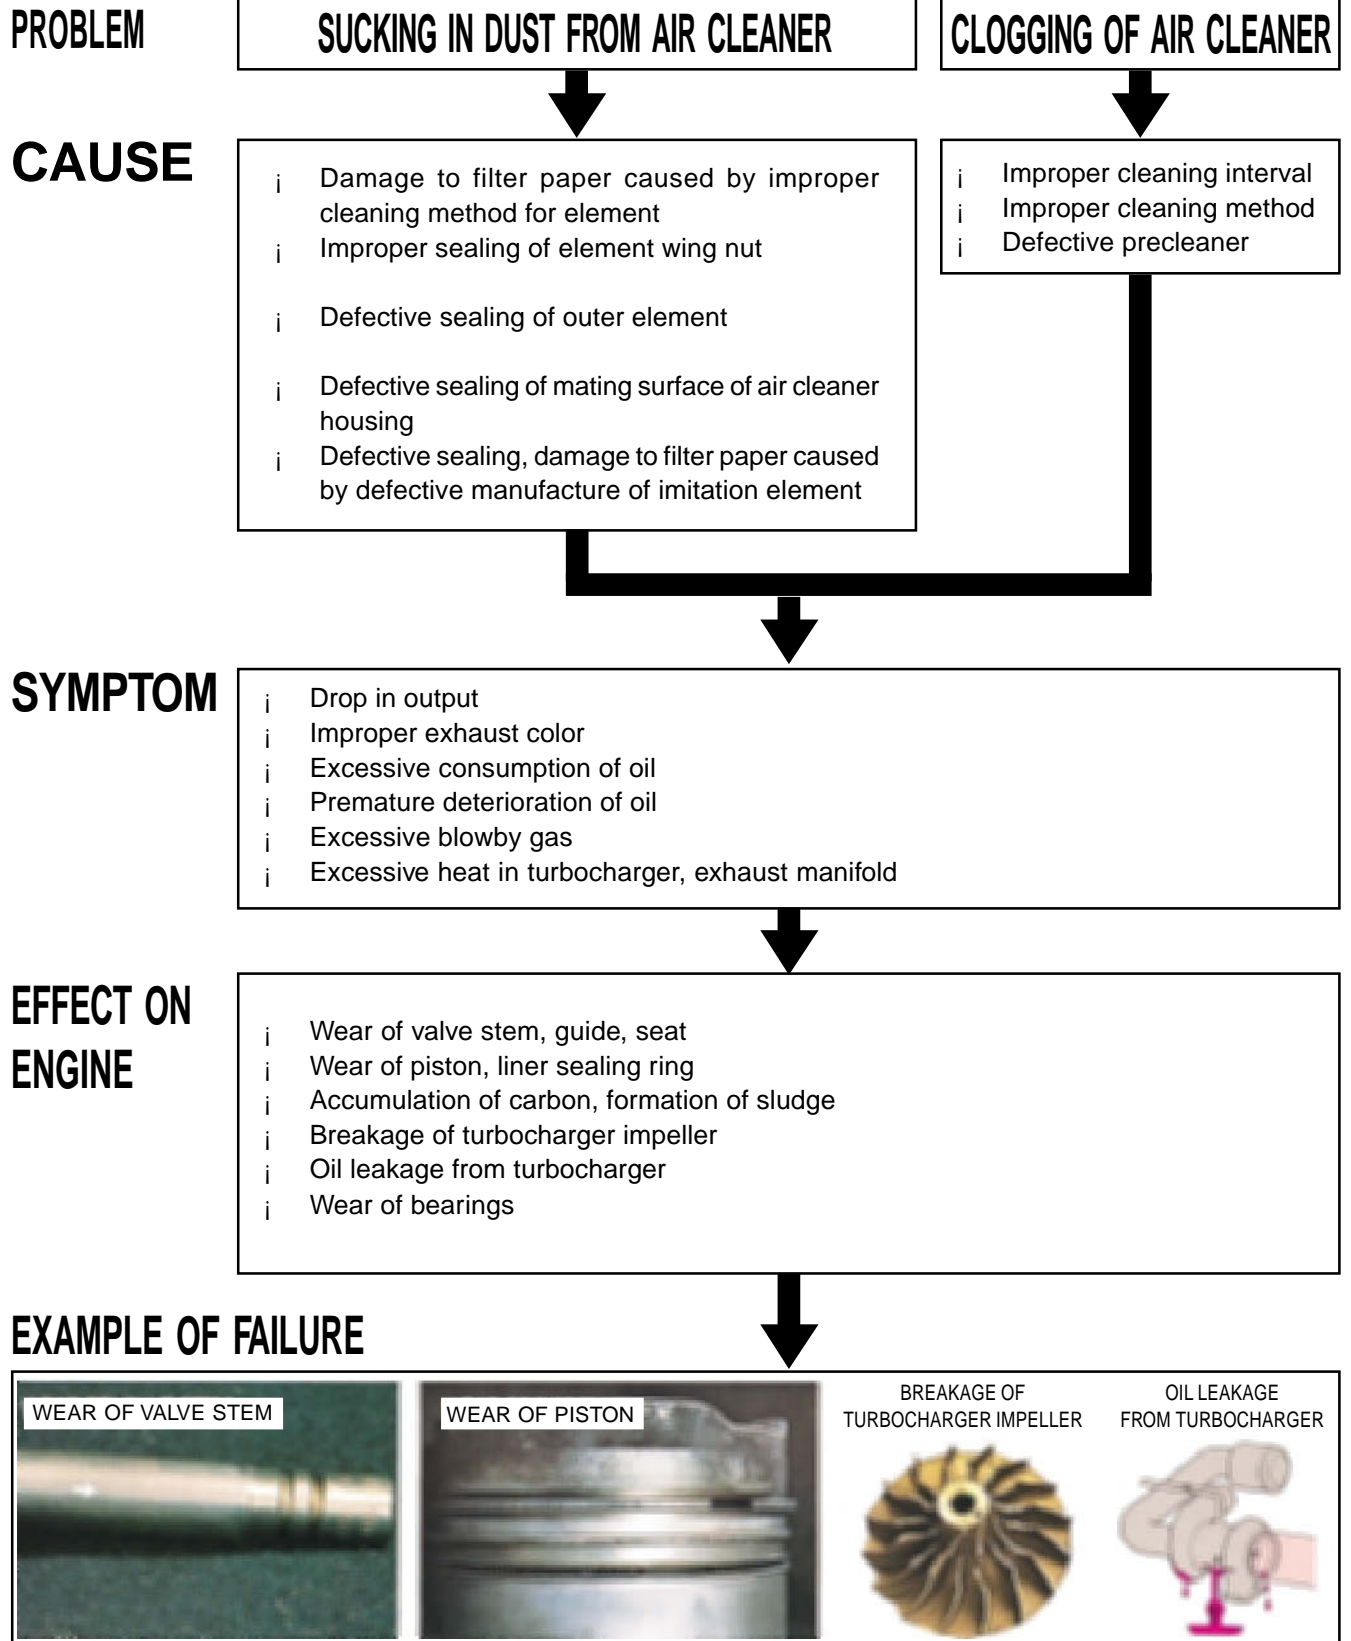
PROBLEM

SUCKING IN DUST FROM AIR CLEANER

CLOGGING OF AIR CLEANER

CAUSE

¡ Damage to filter paper caused by improper cleaning method for element
¡ Improper sealing of element wing nut
¡ Defective sealing of outer element
¡ Defective sealing of mating surface of air cleaner housing
¡ Defective sealing, damage to filter paper caused by defective manufacture of imitation element

¡ Improper cleaning interval
¡ Improper cleaning method
¡ Defective precleaner

SYMPTOM

¡ Drop in output
¡ Improper exhaust color
¡ Excessive consumption of oil
¡ Premature deterioration of oil
¡ Excessive blowby gas
¡ Excessive heat in turbocharger, exhaust manifold

EFFECT ON ENGINE

¡ Wear of valve stem, guide, seat
¡ Wear of piston, liner sealing ring
¡ Accumulation of carbon, formation of sludge
¡ Breakage of turbocharger impeller
¡ Oil leakage from turbocharger
¡ Wear of bearings

EXAMPLE OF FAILURE

WEAR OF VALVE STEM

WEAR OF PISTON

BREAKAGE OF TURBOCHARGER IMPELLER

OIL LEAKAGE FROM TURBOCHARGER